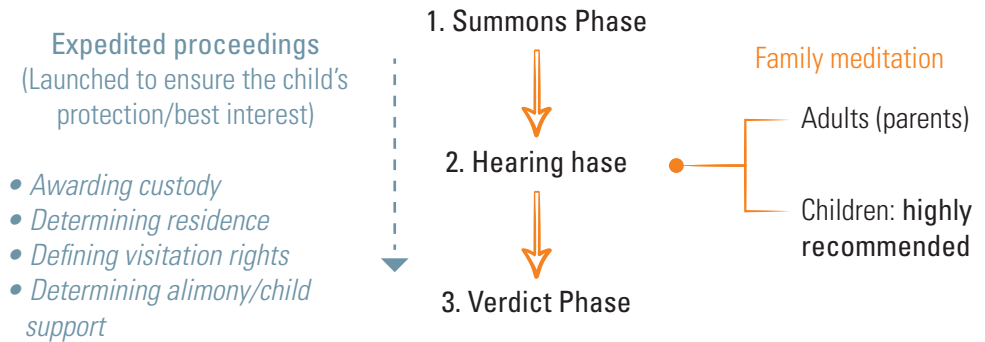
Expedited proceedings
(Launched to ensure the child's protection/best interest)

• Awarding custody
• Determining residence
• Defining visitation rights
• Determining alimony/child support

1. Summons Phase

2. Hearing hase

3. Verdict Phase

Family meditation

Adults (parents)

Children: highly recommended